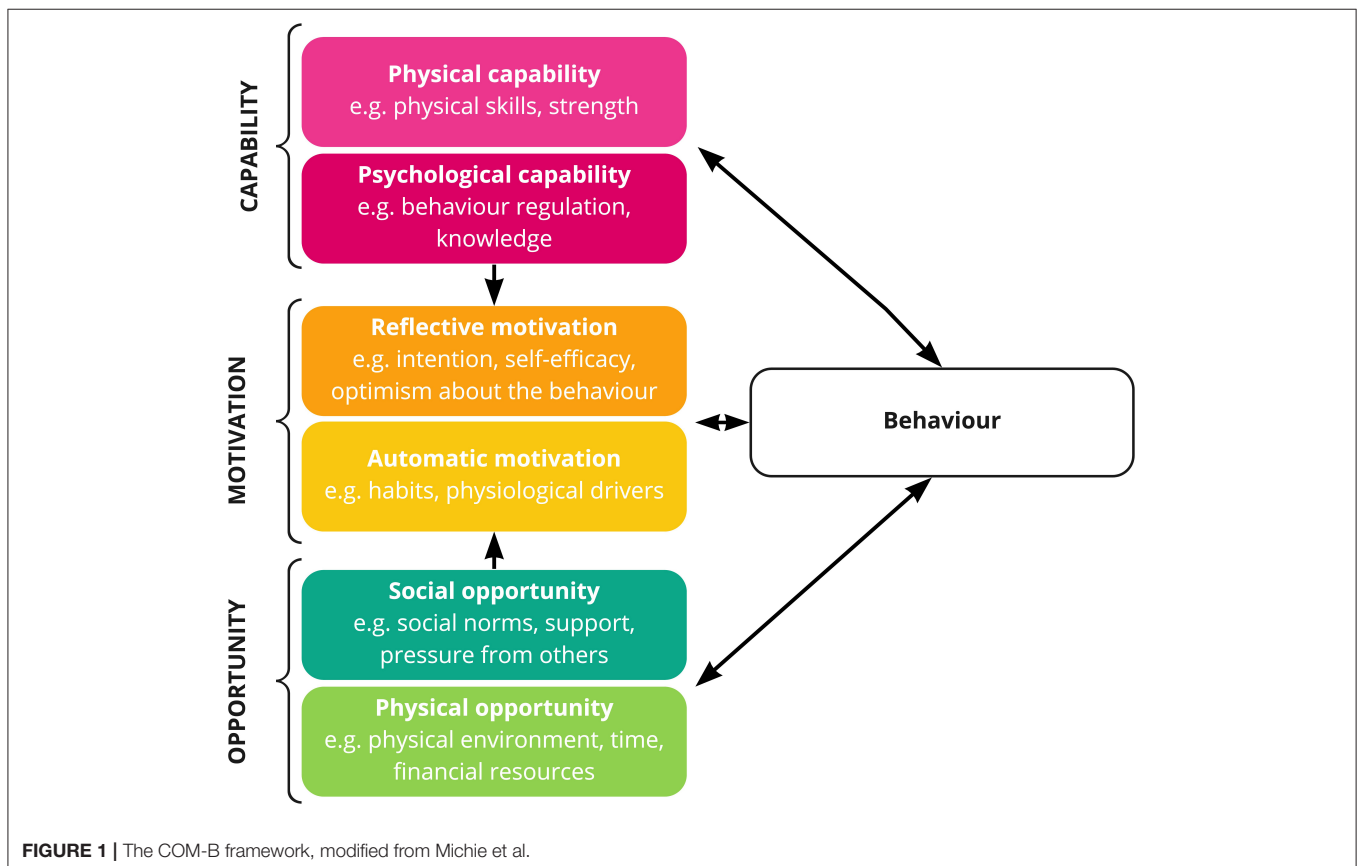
CAPABILITY

Physical capability
e.g. physical skills, strength

Psychological capability
e.g. behaviour regulation, knowledge

MOTIVATION

Reflective motivation
e.g. intention, self-efficacy, optimism about the behaviour

Automatic motivation
e.g. habits, physiological drivers

OPPORTUNITY

Social opportunity
e.g. social norms, support, pressure from others

Physical opportunity
e.g. physical environment, time, financial resources

Behaviour

FIGURE 1 | The COM-B framework, modified from Michie et al.